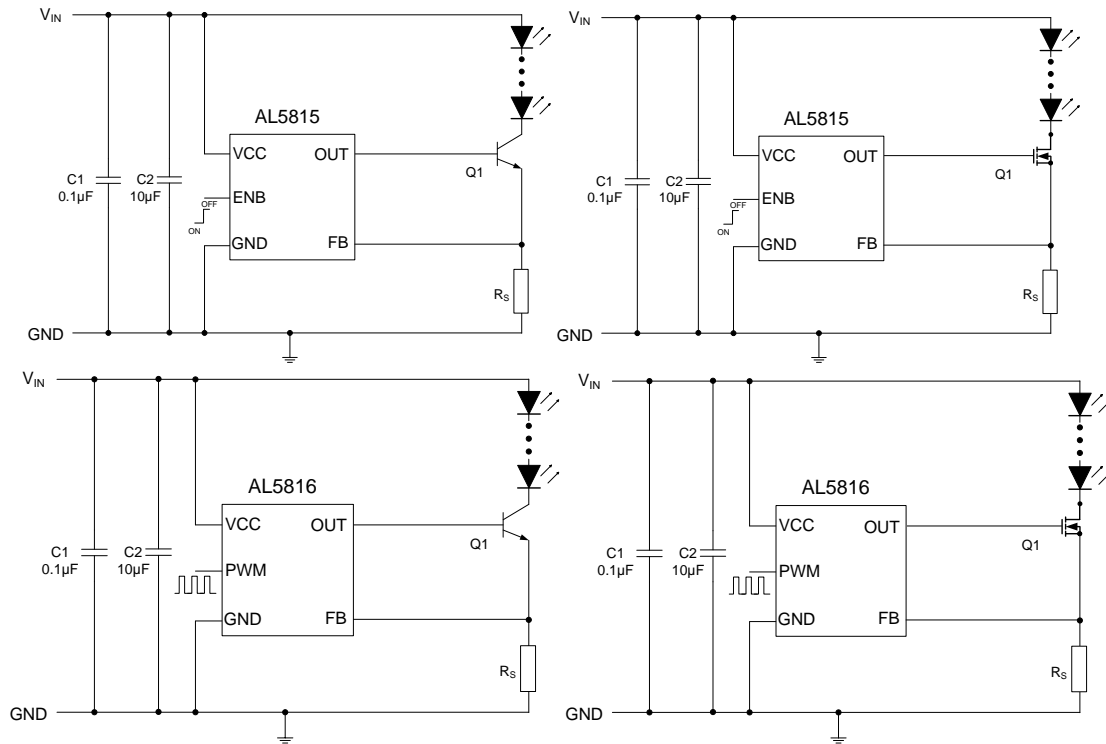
$V_{IN}$

AL5815

VCC OUT

ENB

GND FB

C1 0.1µF

C2 10µF

OFF

ON

Q1

$R_S$

GND

$V_{IN}$

AL5815

VCC OUT

ENB

GND FB

C1 0.1µF

C2 10µF

OFF

ON

Q1

$R_S$

GND

$V_{IN}$

AL5816

VCC OUT

PWM

GND FB

C1 0.1µF

C2 10µF

Q1

$R_S$

GND

$V_{IN}$

AL5816

VCC OUT

PWM

GND FB

C1 0.1µF

C2 10µF

Q1

$R_S$

GND